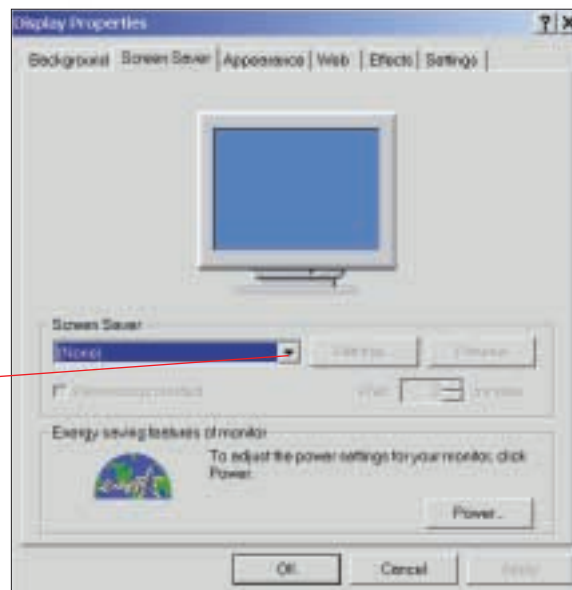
Display Properties

?

Background | Screen Saver | Appearance | Web | Effects | Settings

Screen Saver

(None)

Settings...

Preview

Password protected

Wait: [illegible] minutes

Energy saving features of monitor

To adjust the power settings for your monitor, click Power.

Power...

OK

Cancel

Apply